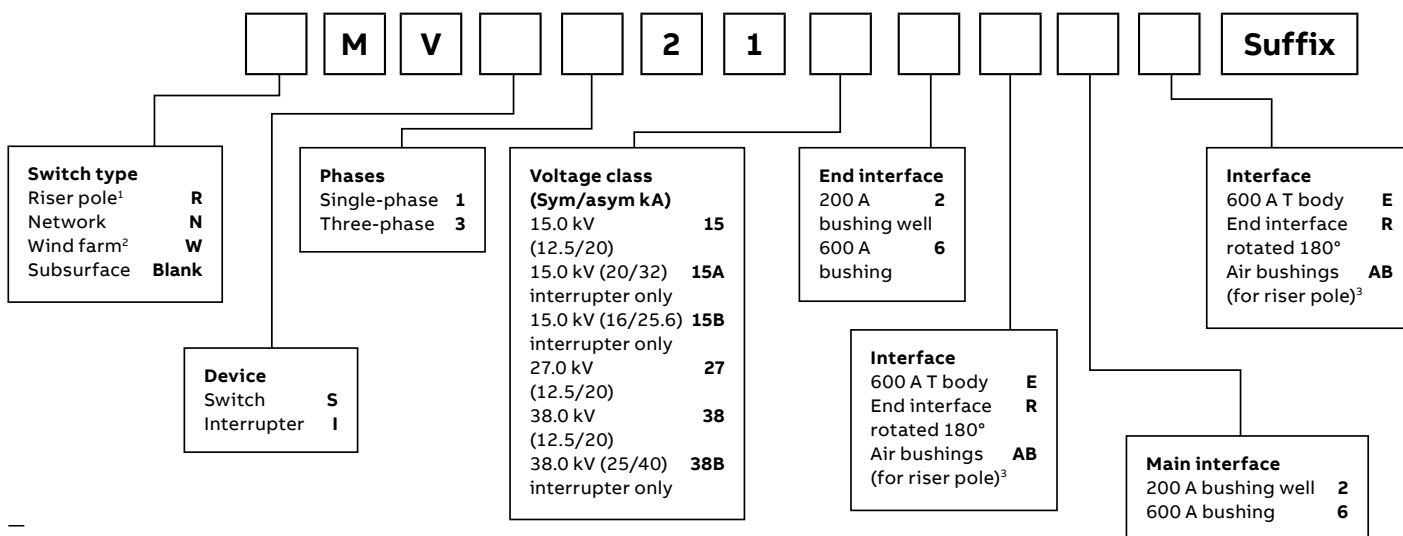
M V 2 1 Suffix

**Switch type**
Riser pole¹ **R**
Network **N**
Wind farm² **W**
Subsurface **Blank**

**Device**
Switch **S**
Interrupter **I**

**Phases**
Single-phase **1**
Three-phase **3**

**Voltage class (Sym/asym kA)**
15.0 kV (12.5/20) **15**
15.0 kV (20/32) interrupter only **15A**
15.0 kV (16/25.6) interrupter only **15B**
27.0 kV (12.5/20) **27**
38.0 kV (12.5/20) **38**
38.0 kV (25/40) interrupter only **38B**

**End interface**
200 A bushing well **2**
600 A bushing **6**

**Interface**
600 A T body **E**
End interface rotated 180° **R**
Air bushings (for riser pole)³ **AB**

**Main interface**
200 A bushing well **2**
600 A bushing **6**

**Interface**
600 A T body **E**
End interface rotated 180° **R**
Air bushings (for riser pole)³ **AB**

—